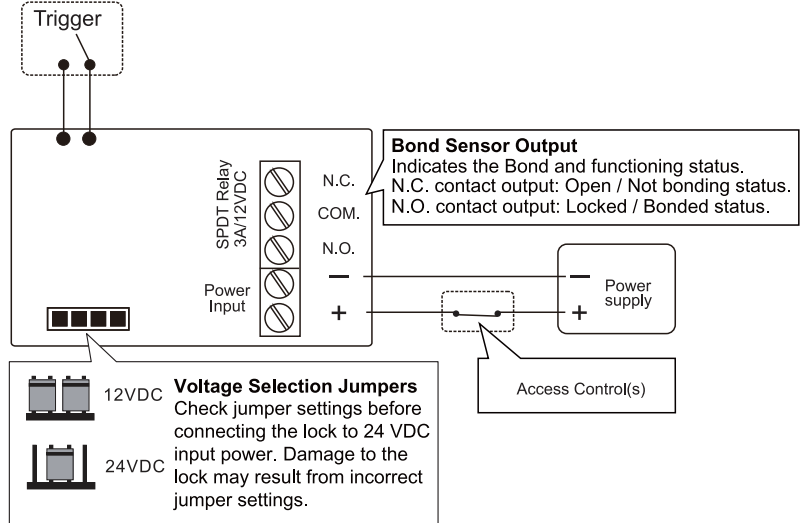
Trigger

SPDT Relay
3A/12VDC

N.C.

COM.

N.O.

Power
Input

−

+

Bond Sensor Output
Indicates the Bond and functioning status.
N.C. contact output: Open / Not bonding status.
N.O. contact output: Locked / Bonded status.

−

Power
supply

+

Access Control(s)

12VDC

24VDC

Voltage Selection Jumpers
Check jumper settings before connecting the lock to 24 VDC input power. Damage to the lock may result from incorrect jumper settings.